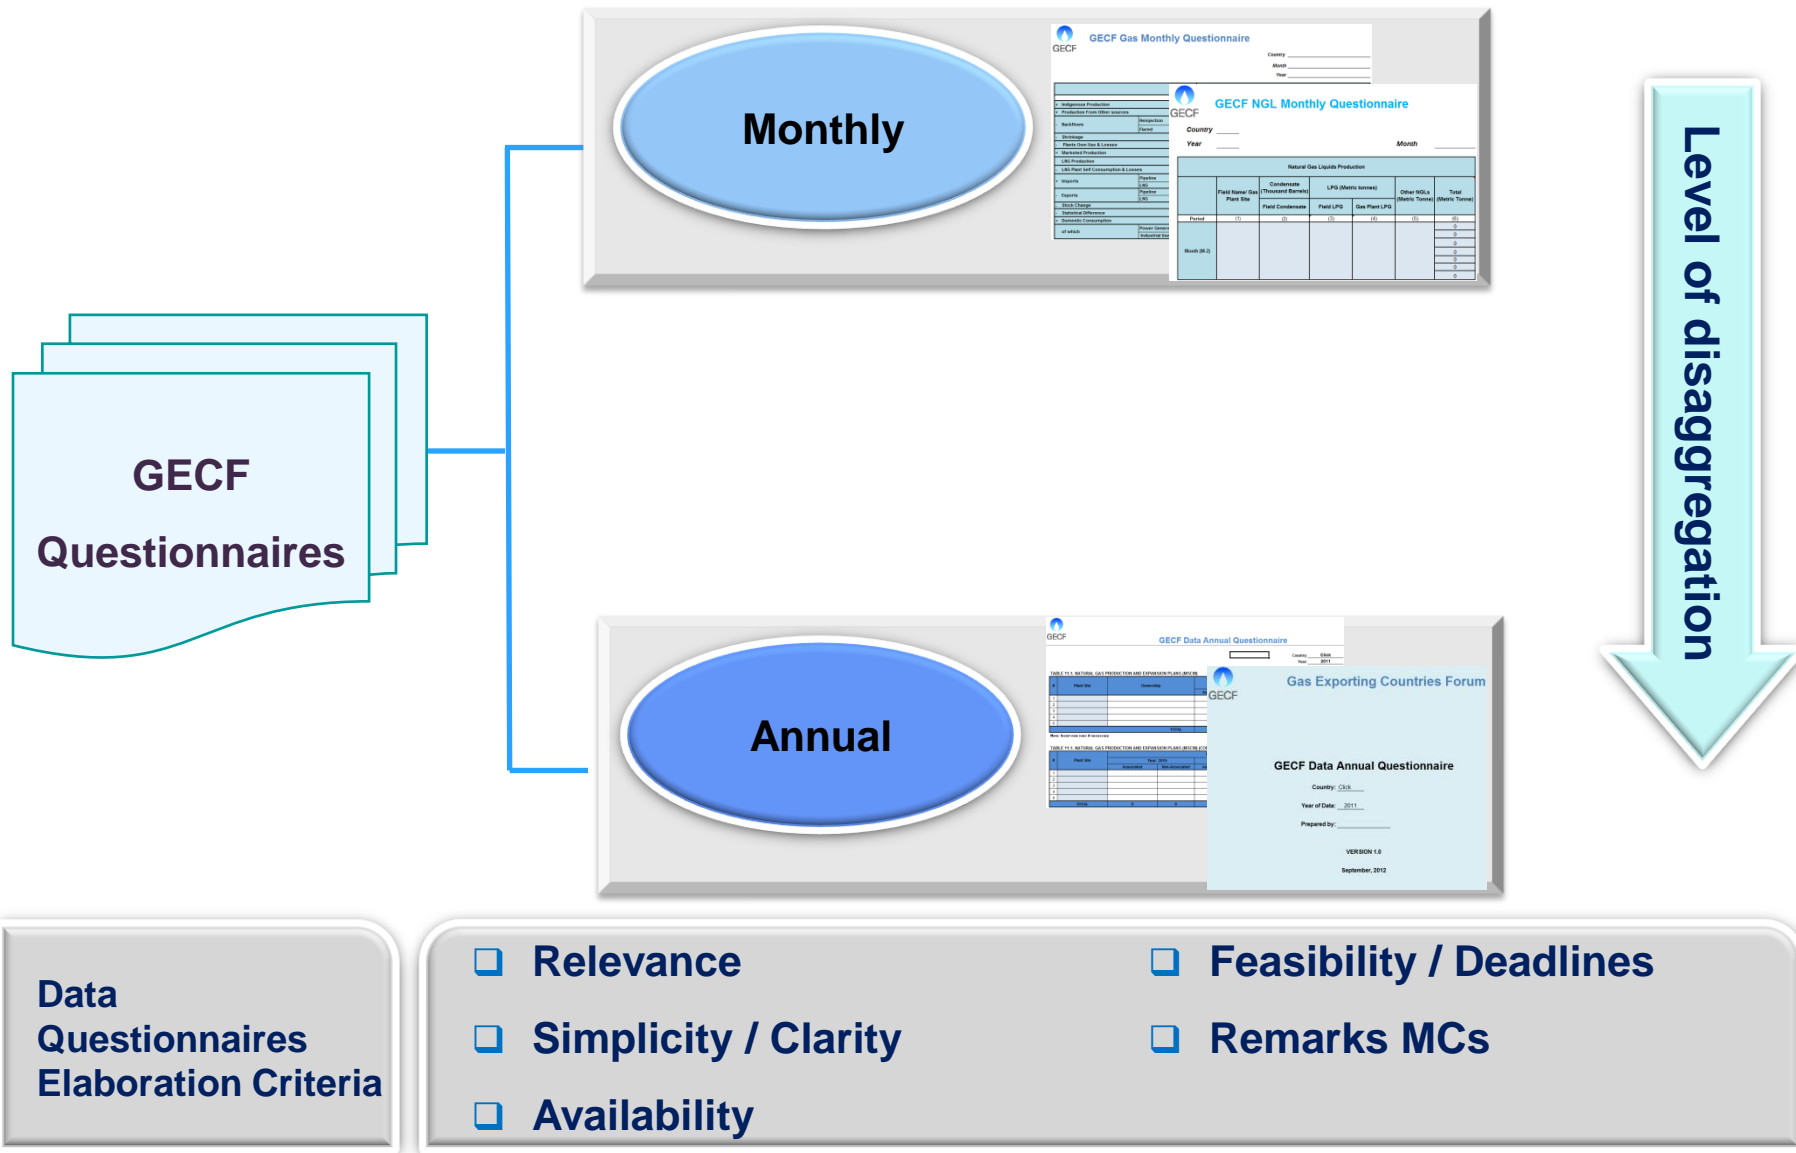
GECF Questionnaires

Monthly

GECF
GECF Gas Monthly Questionnaire
Country
Month
Year

Indigenous Production
Production From Other sources
Backflows
Shrinkage
Marketed Production
LNG Production
Imports
Exports
Stock Change
Statistical Difference
Domestic Consumption
of which

GECF
GECF NGL Monthly Questionnaire
Country
Year
Month

Natural Gas Liquids Production
Field Name/ Gas Plant Site
Condensate (Thousand Barrels)
LPG (Metric tonnes)
Other NGLs (Metric Tonne)
Total (Metric Tonne)
Field Condensate
Field LPG
Gas Plant LPG
Period

Annual

GECF
GECF Data Annual Questionnaire

GECF
Gas Exporting Countries Forum
GECF Data Annual Questionnaire
Country: Click
Year of Data: 2011
Prepared by:
VERSION 1.0
September, 2012

Level of disaggregation

Data Questionnaires Elaboration Criteria

Relevance
Simplicity / Clarity
Availability
Feasibility / Deadlines
Remarks MCs